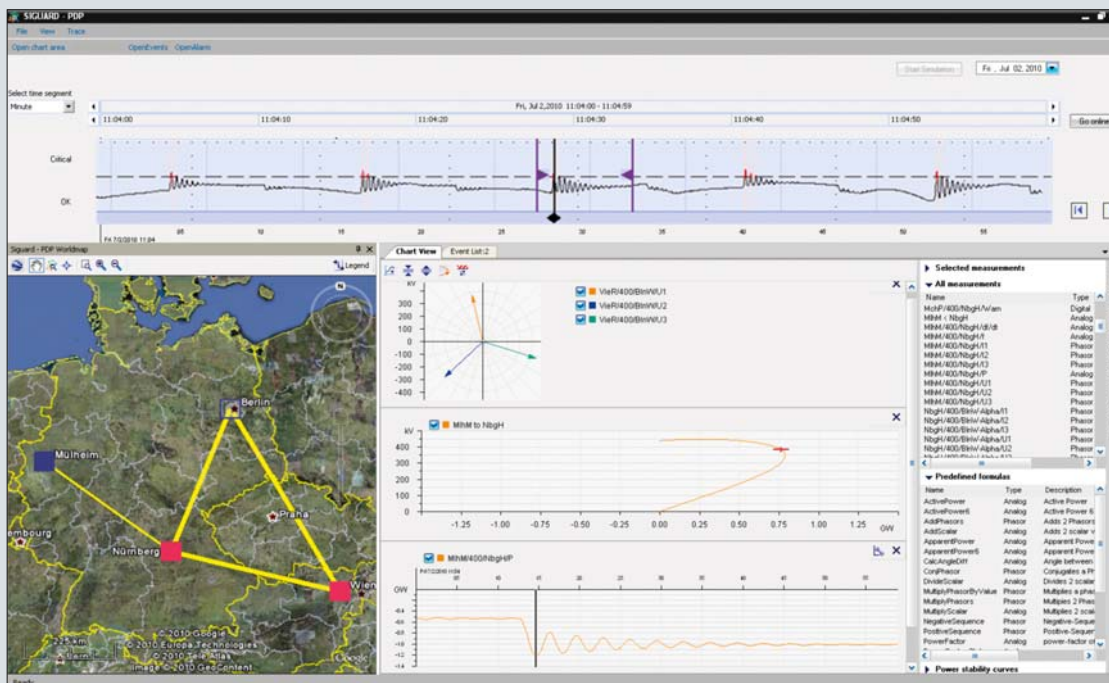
SIGUARD - PDP

File View Trace

Open chart area OpenEvents OpenAlarm

Start Simulation

Fr , Jul 02, 2010

Select time segment

Minute

Fri, Jul 2,2010 11:04:00 - 11:04:59

11:04:00 11:04:10 11:04:20 11:04:30 11:04:40 11:04:50

Go online

Critical

OK

Fri 7/2/2010 11:04

05 10 15 20 25 30 35 40 45 50 55

Siguard - PDP Worldmap

Legend

Berlin

Mülheim

Praha

Nürnberg

Wien

embourg

© 2010 Google
© 2010 Europa Technologies
© 2010 Tele Atlas
Image © 2010 GeoContent

Chart View Event List:2

kV

500 400 300 200 100 0 -100 -200 -300 -400 -500

VieRI/400/BlnW/U1
VieRI/400/BlnW/U2
VieRI/400/BlnW/U3

MlhM to NbgH

kV

400 350 300 250 200 150 100 50 0

-1.25 -1.00 -0.75 -0.50 -0.25 0.00 0.25 0.50 0.75 1.00 1.25 GW

MlhM/400/NbgH/P

GW

-0.4 -0.6 -0.8 -1.0 -1.2 -1.4

Selected measurements

All measurements

| Name | Type |
|---|---|
| MchP/400/NbgH/Warn | Digital |
| MlhM - NbgH | Analog |
| MlhM/400/NbgH/df/dt | Analog |
| MlhM/400/NbgH/f | Analog |
| MlhM/400/NbgH/I1 | Phasor |
| MlhM/400/NbgH/I2 | Phasor |
| MlhM/400/NbgH/I3 | Phasor |
| MlhM/400/NbgH/P | Analog |
| MlhM/400/NbgH/U1 | Phasor |
| MlhM/400/NbgH/U2 | Phasor |
| MlhM/400/NbgH/U3 | Phasor |
| NbgH/400/BlnW-Alpha/I1 | Phasor |
| NbgH/400/BlnW-Alpha/I2 | Phasor |
| NbgH/400/BlnW-Alpha/I3 | Phasor |
| NbgH/400/BlnW-Alpha/U1 | Phasor |
| NbgH/400/BlnW-Alpha/U2 | Phasor |

Predefined formulas

| Name | Type | Description |
|---|---|---|
| ActivePower | Analog | Active Power |
| ActivePower6 | Analog | Active Power 6 |
| AddPhasors | Phasor | Adds 2 Phasors |
| AddScalar | Analog | Adds 2 scalar |
| ApparentPower | Analog | Apparent Power |
| ApparentPower6 | Analog | Apparent Power |
| CalcAngleDiff | Analog | Angle between |
| ConjPhasor | Phasor | Conjugates a Ph |
| DivideScalar | Analog | Divides 2 scalar |
| MultiplyPhasorByValue | Phasor | Multiplies a phas |
| MultiplyPhasors | Phasor | Multiplies 2 Phas |
| MultiplyScalar | Analog | Multiplies 2 scala |
| NegativeSequence | Phasor | Negative-Seque |
| PositiveSequence | Phasor | Positive-Sequer |
| PowerFactor | Analog | power-factor of |

Power stability curves

Ready